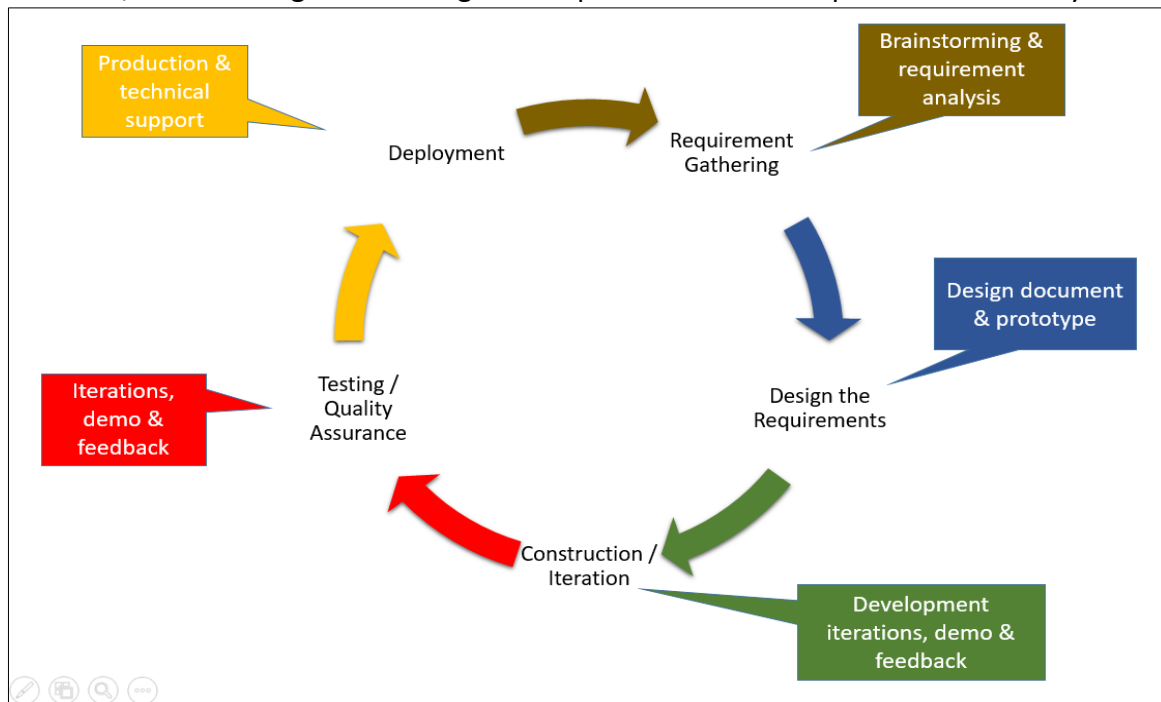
Production & technical support

Deployment

Brainstorming & requirement analysis

Requirement Gathering

Design document & prototype

Design the Requirements

Iterations, demo & feedback

Testing / Quality Assurance

Construction / Iteration

Development iterations, demo & feedback